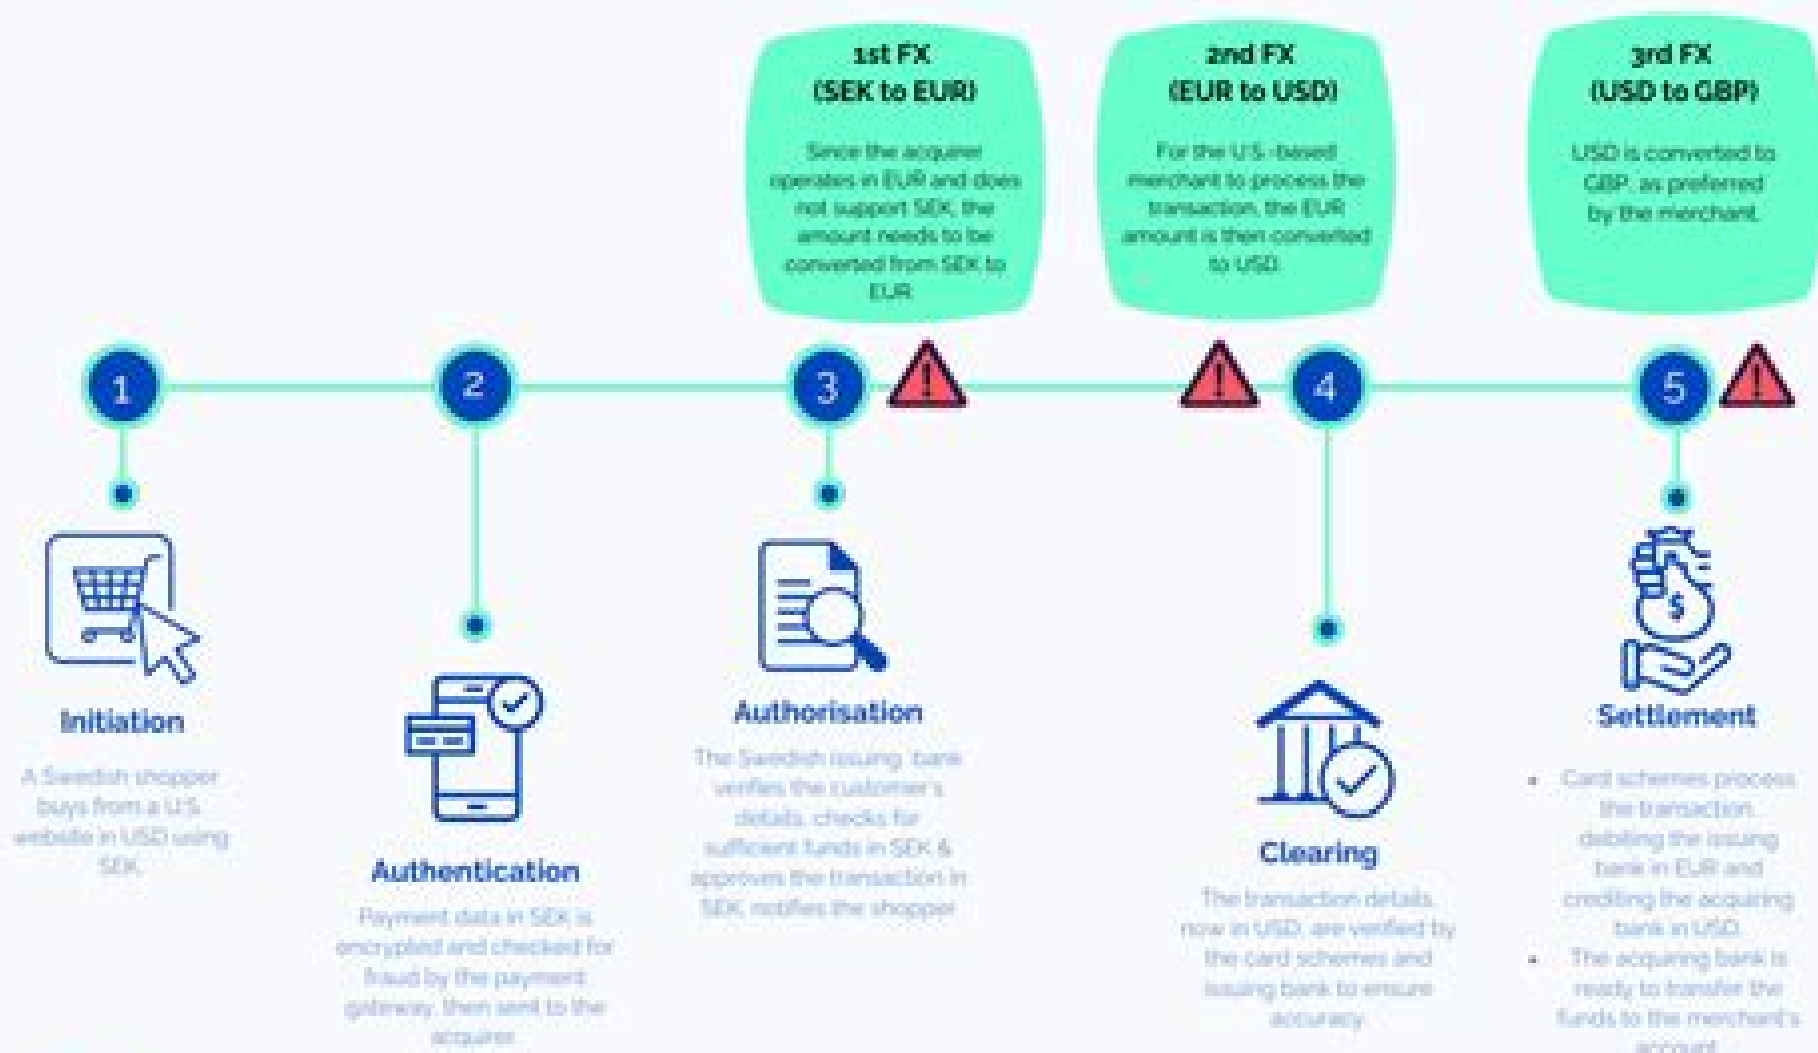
1st FX
(SEK to EUR)

Since the acquirer operates in EUR and does not support SEK, the amount needs to be converted from SEK to EUR.

2nd FX
(EUR to USD)

For the U.S.-based merchant to process the transaction, the EUR amount is then converted to USD.

3rd FX
(USD to GBP)

USD is converted to GBP, as preferred by the merchant.

1

Initiation

A Swedish shopper buys from a U.S. website in USD using SEK.

2

Authentication

Payment data in SEK is encrypted and checked for fraud by the payment gateway, then sent to the acquirer.

3

Authorisation

The Swedish issuing bank verifies the customer's details, checks for sufficient funds in SEK & approves the transaction in SEK, notifies the shopper.

4

Clearing

The transaction details, now in USD, are verified by the card schemes and issuing bank to ensure accuracy.

5

$

Settlement

• Card schemes process the transaction, debiting the issuing bank in EUR and crediting the acquiring bank in USD.
• The acquiring bank is ready to transfer the funds to the merchant's account.